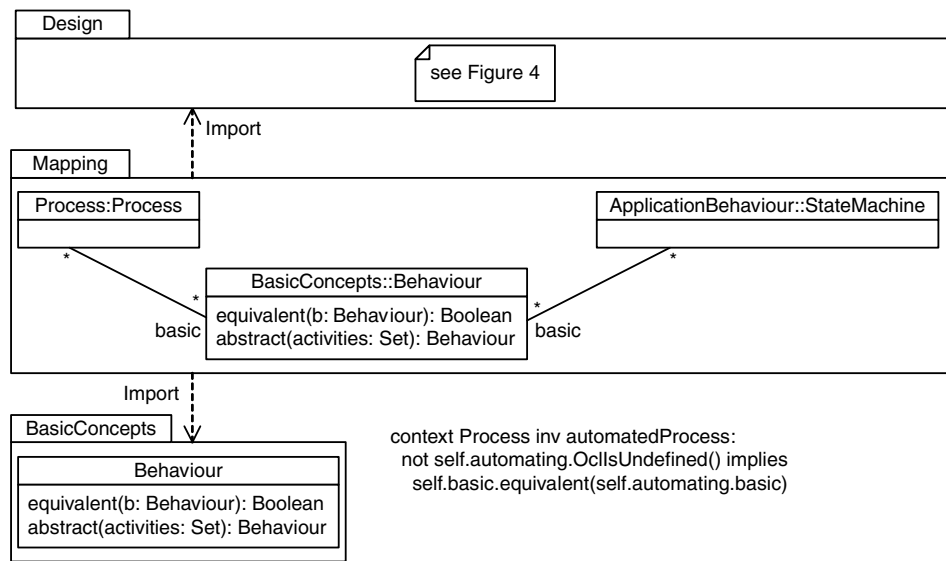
Design

see Figure 4

Import

Mapping

Process:Process

ApplicationBehaviour::StateMachine

*

*

BasicConcepts::Behaviour

*

*

equivalent(b: Behaviour): Boolean
abstract(activities: Set): Behaviour

basic

basic

Import

BasicConcepts

Behaviour

equivalent(b: Behaviour): Boolean
abstract(activities: Set): Behaviour

context Process inv automatedProcess:
not self.automating.OclIsUndefined() implies
self.basic.equivalent(self.automating.basic)